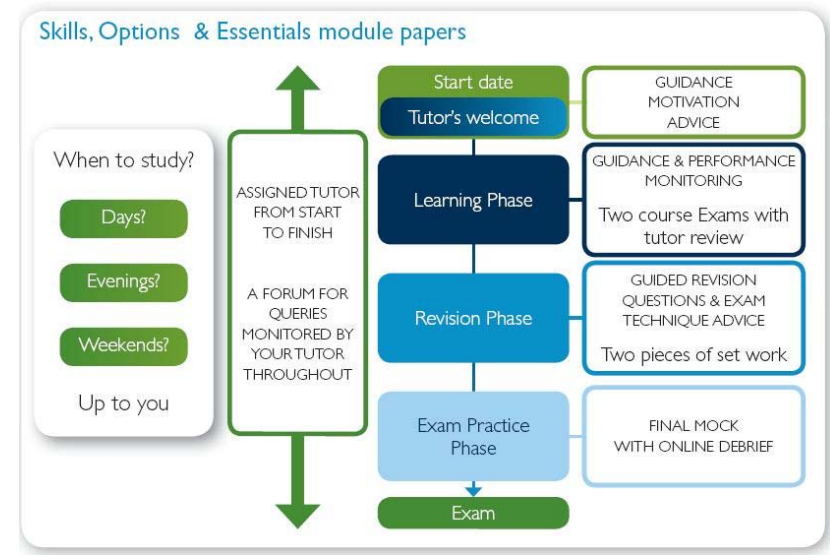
Skills, Options & Essentials module papers

When to study?

Days?

Evenings?

Weekends?

Up to you

ASSIGNED TUTOR FROM START TO FINISH

A FORUM FOR QUERIES MONITORED BY YOUR TUTOR THROUGHOUT

Start date

Tutor's welcome

GUIDANCE MOTIVATION ADVICE

Learning Phase

GUIDANCE & PERFORMANCE MONITORING

Two course Exams with tutor review

Revision Phase

GUIDED REVISION QUESTIONS & EXAM TECHNIQUE ADVICE

Two pieces of set work

Exam Practice Phase

FINAL MOCK WITH ONLINE DEBRIEF

Exam